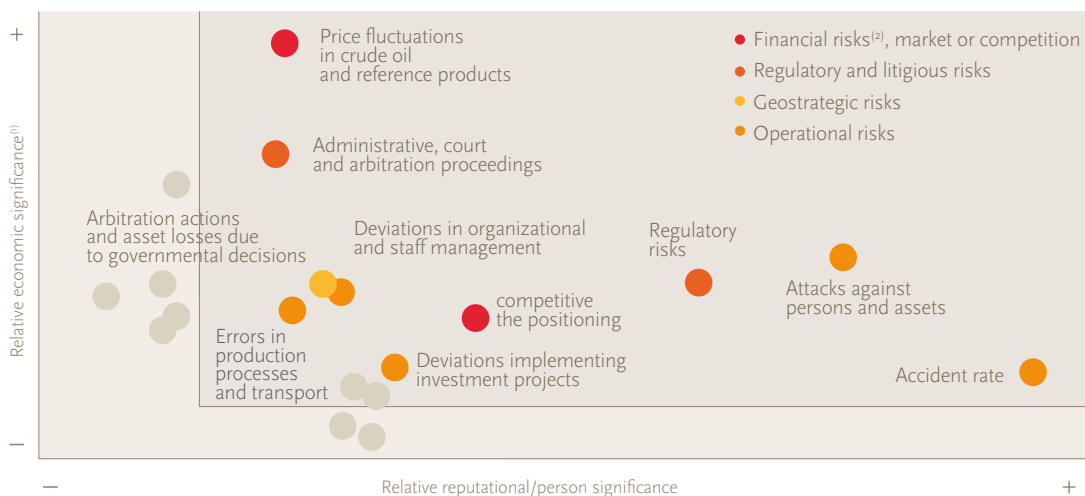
+

Price fluctuations in crude oil and reference products

Financial risks$^{(2)}$, market or competition

Regulatory and litigious risks

Geostrategic risks

Operational risks

Administrative, court and arbitration proceedings

Relative economic significance$^{(1)}$

Arbitration actions and asset losses due to governmental decisions

Deviations in organizational and staff management

Regulatory risks

Attacks against persons and assets

competitive the positioning

Errors in production processes and transport

Deviations implementing investment projects

Accident rate

–

–

Relative reputational/person significance

+